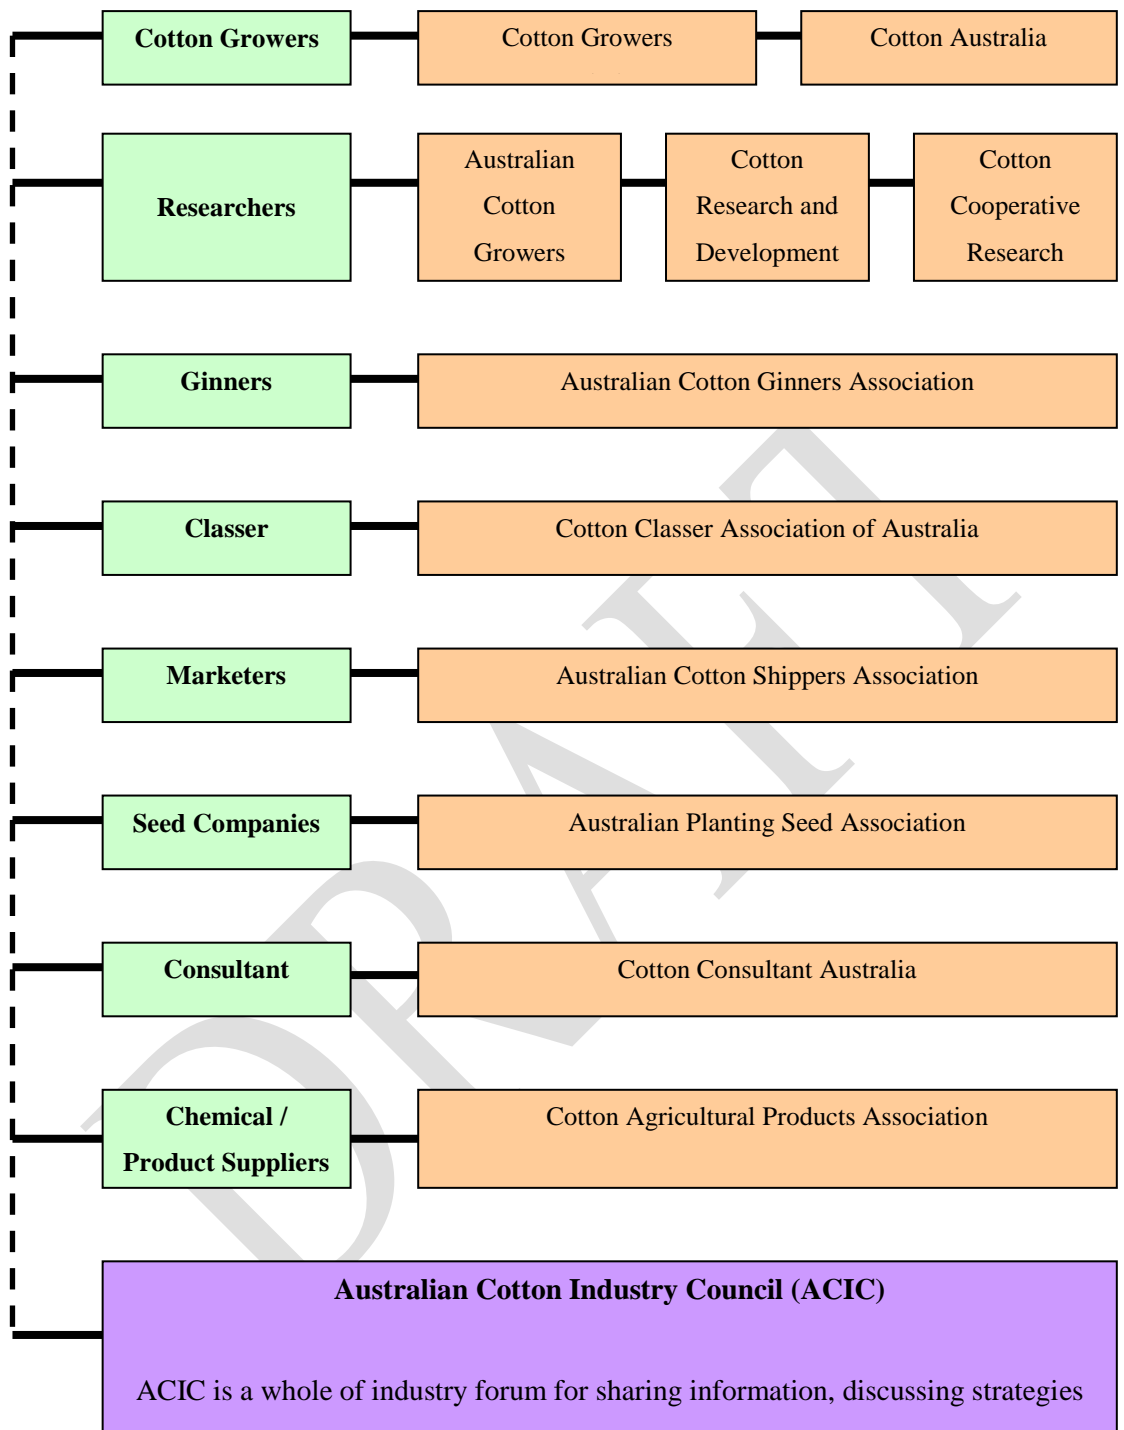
Cotton Growers

Cotton Growers

Cotton Australia

Researchers

Australian Cotton Growers

Cotton Research and Development

Cotton Cooperative Research

Ginners

Australian Cotton Ginners Association

Classer

Cotton Classer Association of Australia

Marketers

Australian Cotton Shippers Association

Seed Companies

Australian Planting Seed Association

Consultant

Cotton Consultant Australia

Chemical / Product Suppliers

Cotton Agricultural Products Association

Australian Cotton Industry Council (ACIC)

ACIC is a whole of industry forum for sharing information, discussing strategies

DRAFT